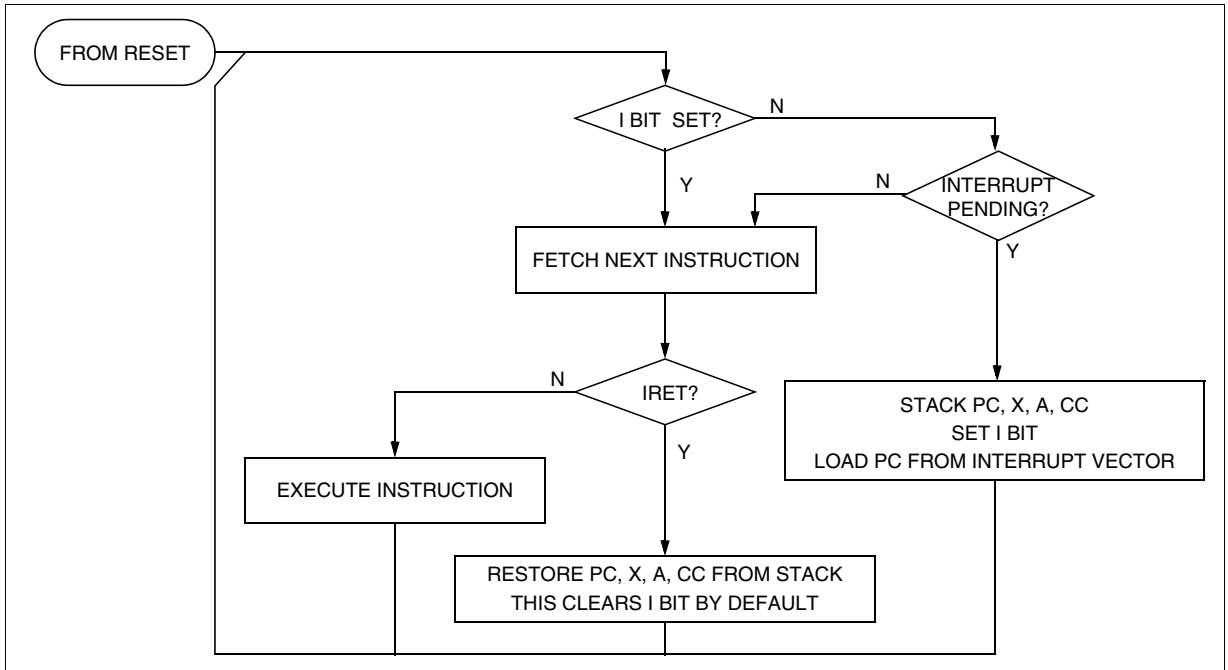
FROM RESET

I BIT SET?

N

Y

INTERRUPT PENDING?

N

Y

FETCH NEXT INSTRUCTION

IRET?

N

Y

STACK PC, X, A, CC
SET I BIT
LOAD PC FROM INTERRUPT VECTOR

EXECUTE INSTRUCTION

RESTORE PC, X, A, CC FROM STACK
THIS CLEARS I BIT BY DEFAULT